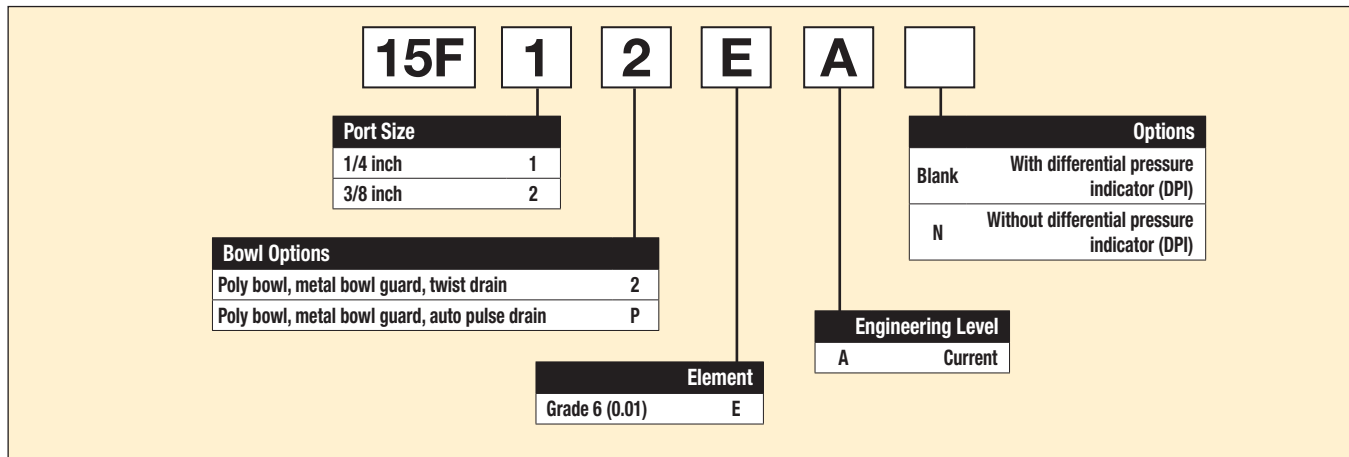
15F 1 2 E A

| Port Size | |
|---|---|
| 1/4 inch | 1 |
| 3/8 inch | 2 |

| Bowl Options | |
|---|---|
| Poly bowl, metal bowl guard, twist drain | 2 |
| Poly bowl, metal bowl guard, auto pulse drain | P |

| | Element |
|---|---|
| Grade 6 (0.01) | E |

| | Engineering Level |
|---|---|
| A | Current |

| | Options |
|---|---|
| Blank | With differential pressure indicator (DPI) |
| N | Without differential pressure indicator (DPI) |